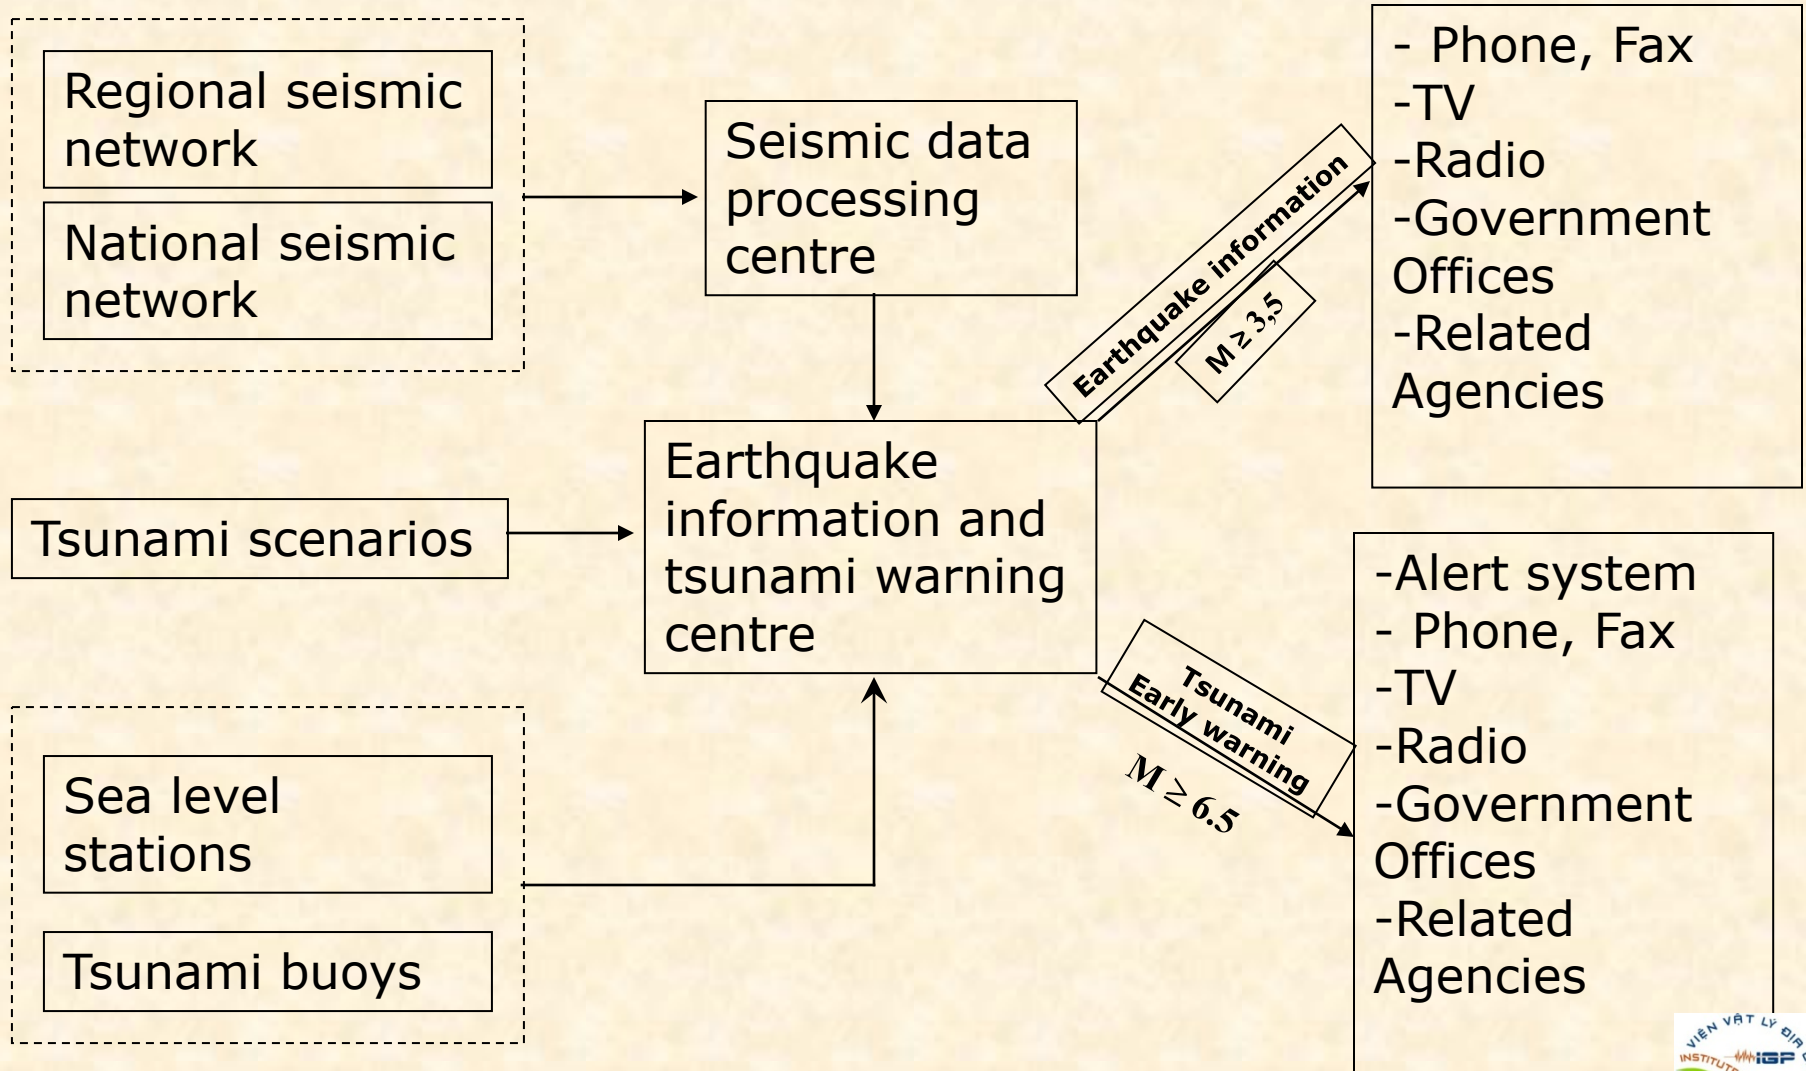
Regional seismic network

National seismic network

Seismic data processing centre

Earthquake information

$M \geq 3,5$

- Phone, Fax
-TV
-Radio
-Government Offices
-Related Agencies

Tsunami scenarios

Earthquake information and tsunami warning centre

Tsunami Early warning

$M \geq 6.5$

-Alert system
- Phone, Fax
-TV
-Radio
-Government Offices
-Related Agencies

Sea level stations

Tsunami buoys

VIỆN VẬT LÝ ĐỊA
INSTITUTE
IGP